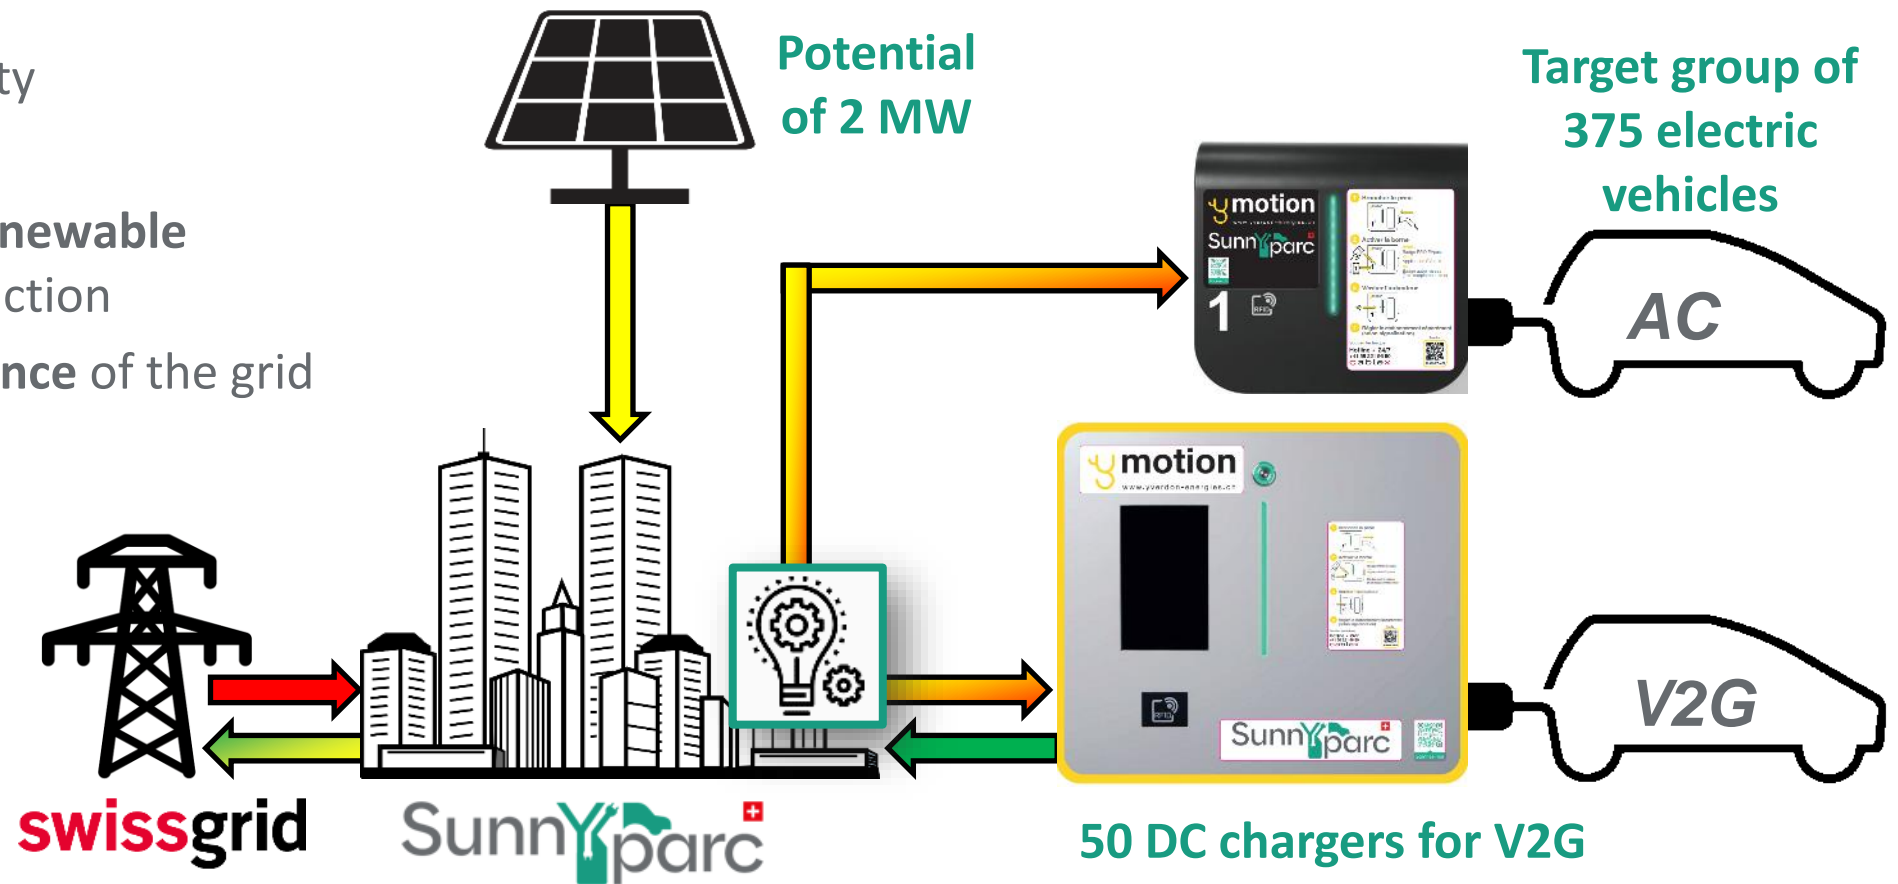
ty

newable
ction

nce of the grid

Potential of 2 MW

Target group of 375 electric vehicles

motion
SunnYparc
1

AC

motion
www.yverdon-energies.ch

SunnYparc

V2G

swissgrid

SunnYparc

50 DC chargers for V2G